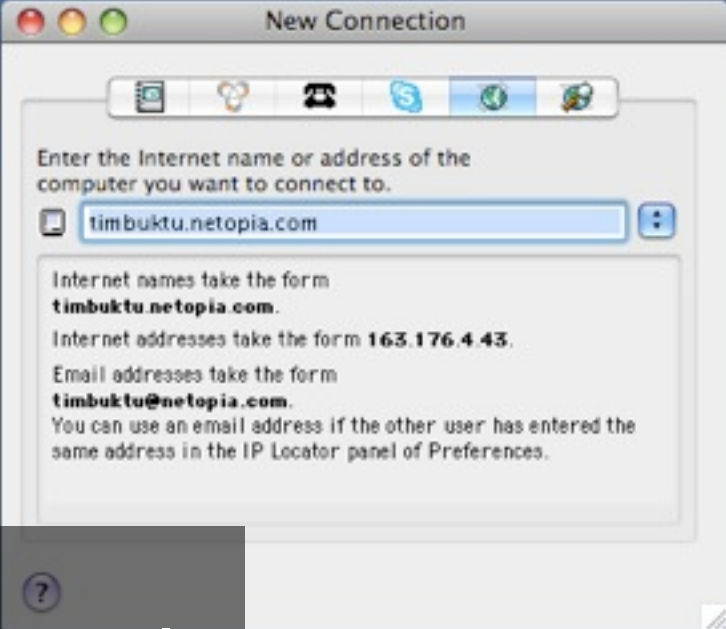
New Connection

Enter the Internet name or address of the computer you want to connect to.

timbuktu.netopia.com

Internet names take the form **timbuktu.netopia.com**.

Internet addresses take the form **163.176.4.43**.

Email addresses take the form **timbuktu@netopia.com**.
You can use an email address if the other user has entered the same address in the IP Locator panel of Preferences.

?